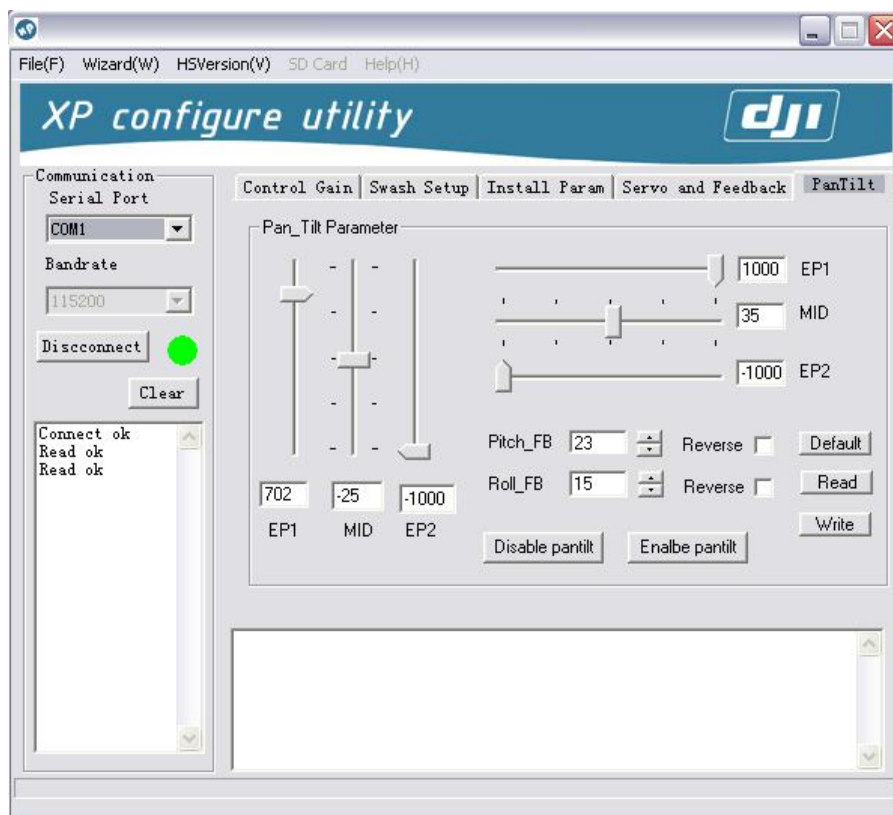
File(F) Wizard(W) HSVersion(V) SD Card Help(H)

XP configure utility

dji

Communication
Serial Port
COM1
Bandrate
115200
Discconnect
Clear

Connect ok
Read ok
Read ok

Control Gain | Swash Setup | Install Param | Servo and Feedback | PanTilt

Pan_Tilt Parameter

702 -25 -1000
EP1 MID EP2

1000 EP1
35 MID
-1000 EP2

Pitch_FB 23 Reverse
Roll_FB 15 Reverse

Default
Read
Write

Disable pantilt
Enalbe pantilt